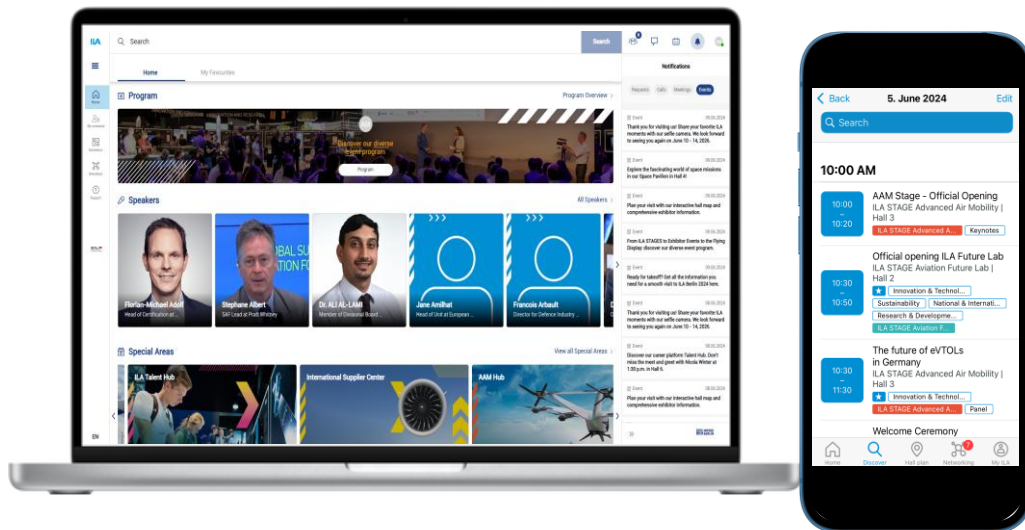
ILA

Search

Search

Home

My Favourites

Program

Program Overview

Discover our diverse event program

Program

Speakers

All Speakers

Florian-Michael Adolf
Head of Certification at...

Stephane Albert
SAF Lead at Pratt Whitney

Dr. ALI AL-LAMI
Member of Divisional Board...

Jane Amilhat
Head of Unit at European...

Francois Arbault
Director for Defence Industry...

Special Areas

View all Special Areas

ILA Talent Hub

International Supplier Center

AAM Hub

EN

Notifications

Requests

Calls

Meetings

Events

Event

Thank you for visiting us! Share your favorite ILA moments with our selfie camera. We look forward to seeing you again on June 10 - 14, 2026.

Event

Explore the fascinating world of space missions in our Space Pavilion in Hall 4!

Event

Plan your visit with our interactive hall map and comprehensive exhibitor information.

Event

From ILA STAGES to Exhibitor Events to the Flying Display: discover our diverse event program.

Event

Ready for takeoff? Get all the information you need for a smooth visit to ILA Berlin 2024 here.

Event

Thank you for visiting us! Share your favorite ILA moments with our selfie camera. We look forward to seeing you again on June 10 - 14, 2026.

Event

Discover our career platform Talent Hub. Don't miss the meet and greet with Nicole Winter at 1:30 p.m. in Hall 6.

Event

Plan your visit with our interactive hall map and comprehensive exhibitor information.

Back

5. June 2024

Edit

Search

10:00 AM

10:00
–
10:20

AAM Stage - Official Opening
ILA STAGE Advanced Air Mobility | Hall 3
ILA STAGE Advanced Ai...
Keynotes

10:30
–
10:50

Official opening ILA Future Lab
ILA STAGE Aviation Future Lab | Hall 2
Innovation & Technol...
Sustainability
National & Internati...
Research & Developme...
ILA STAGE Aviation F...

10:30
–
11:30

The future of eVTOLs in Germany
ILA STAGE Advanced Air Mobility | Hall 3
Innovation & Technol...
ILA STAGE Advanced Ai...
Panel

Welcome Ceremony

Home

Discover

Hall plan

7

Networking

My ILA